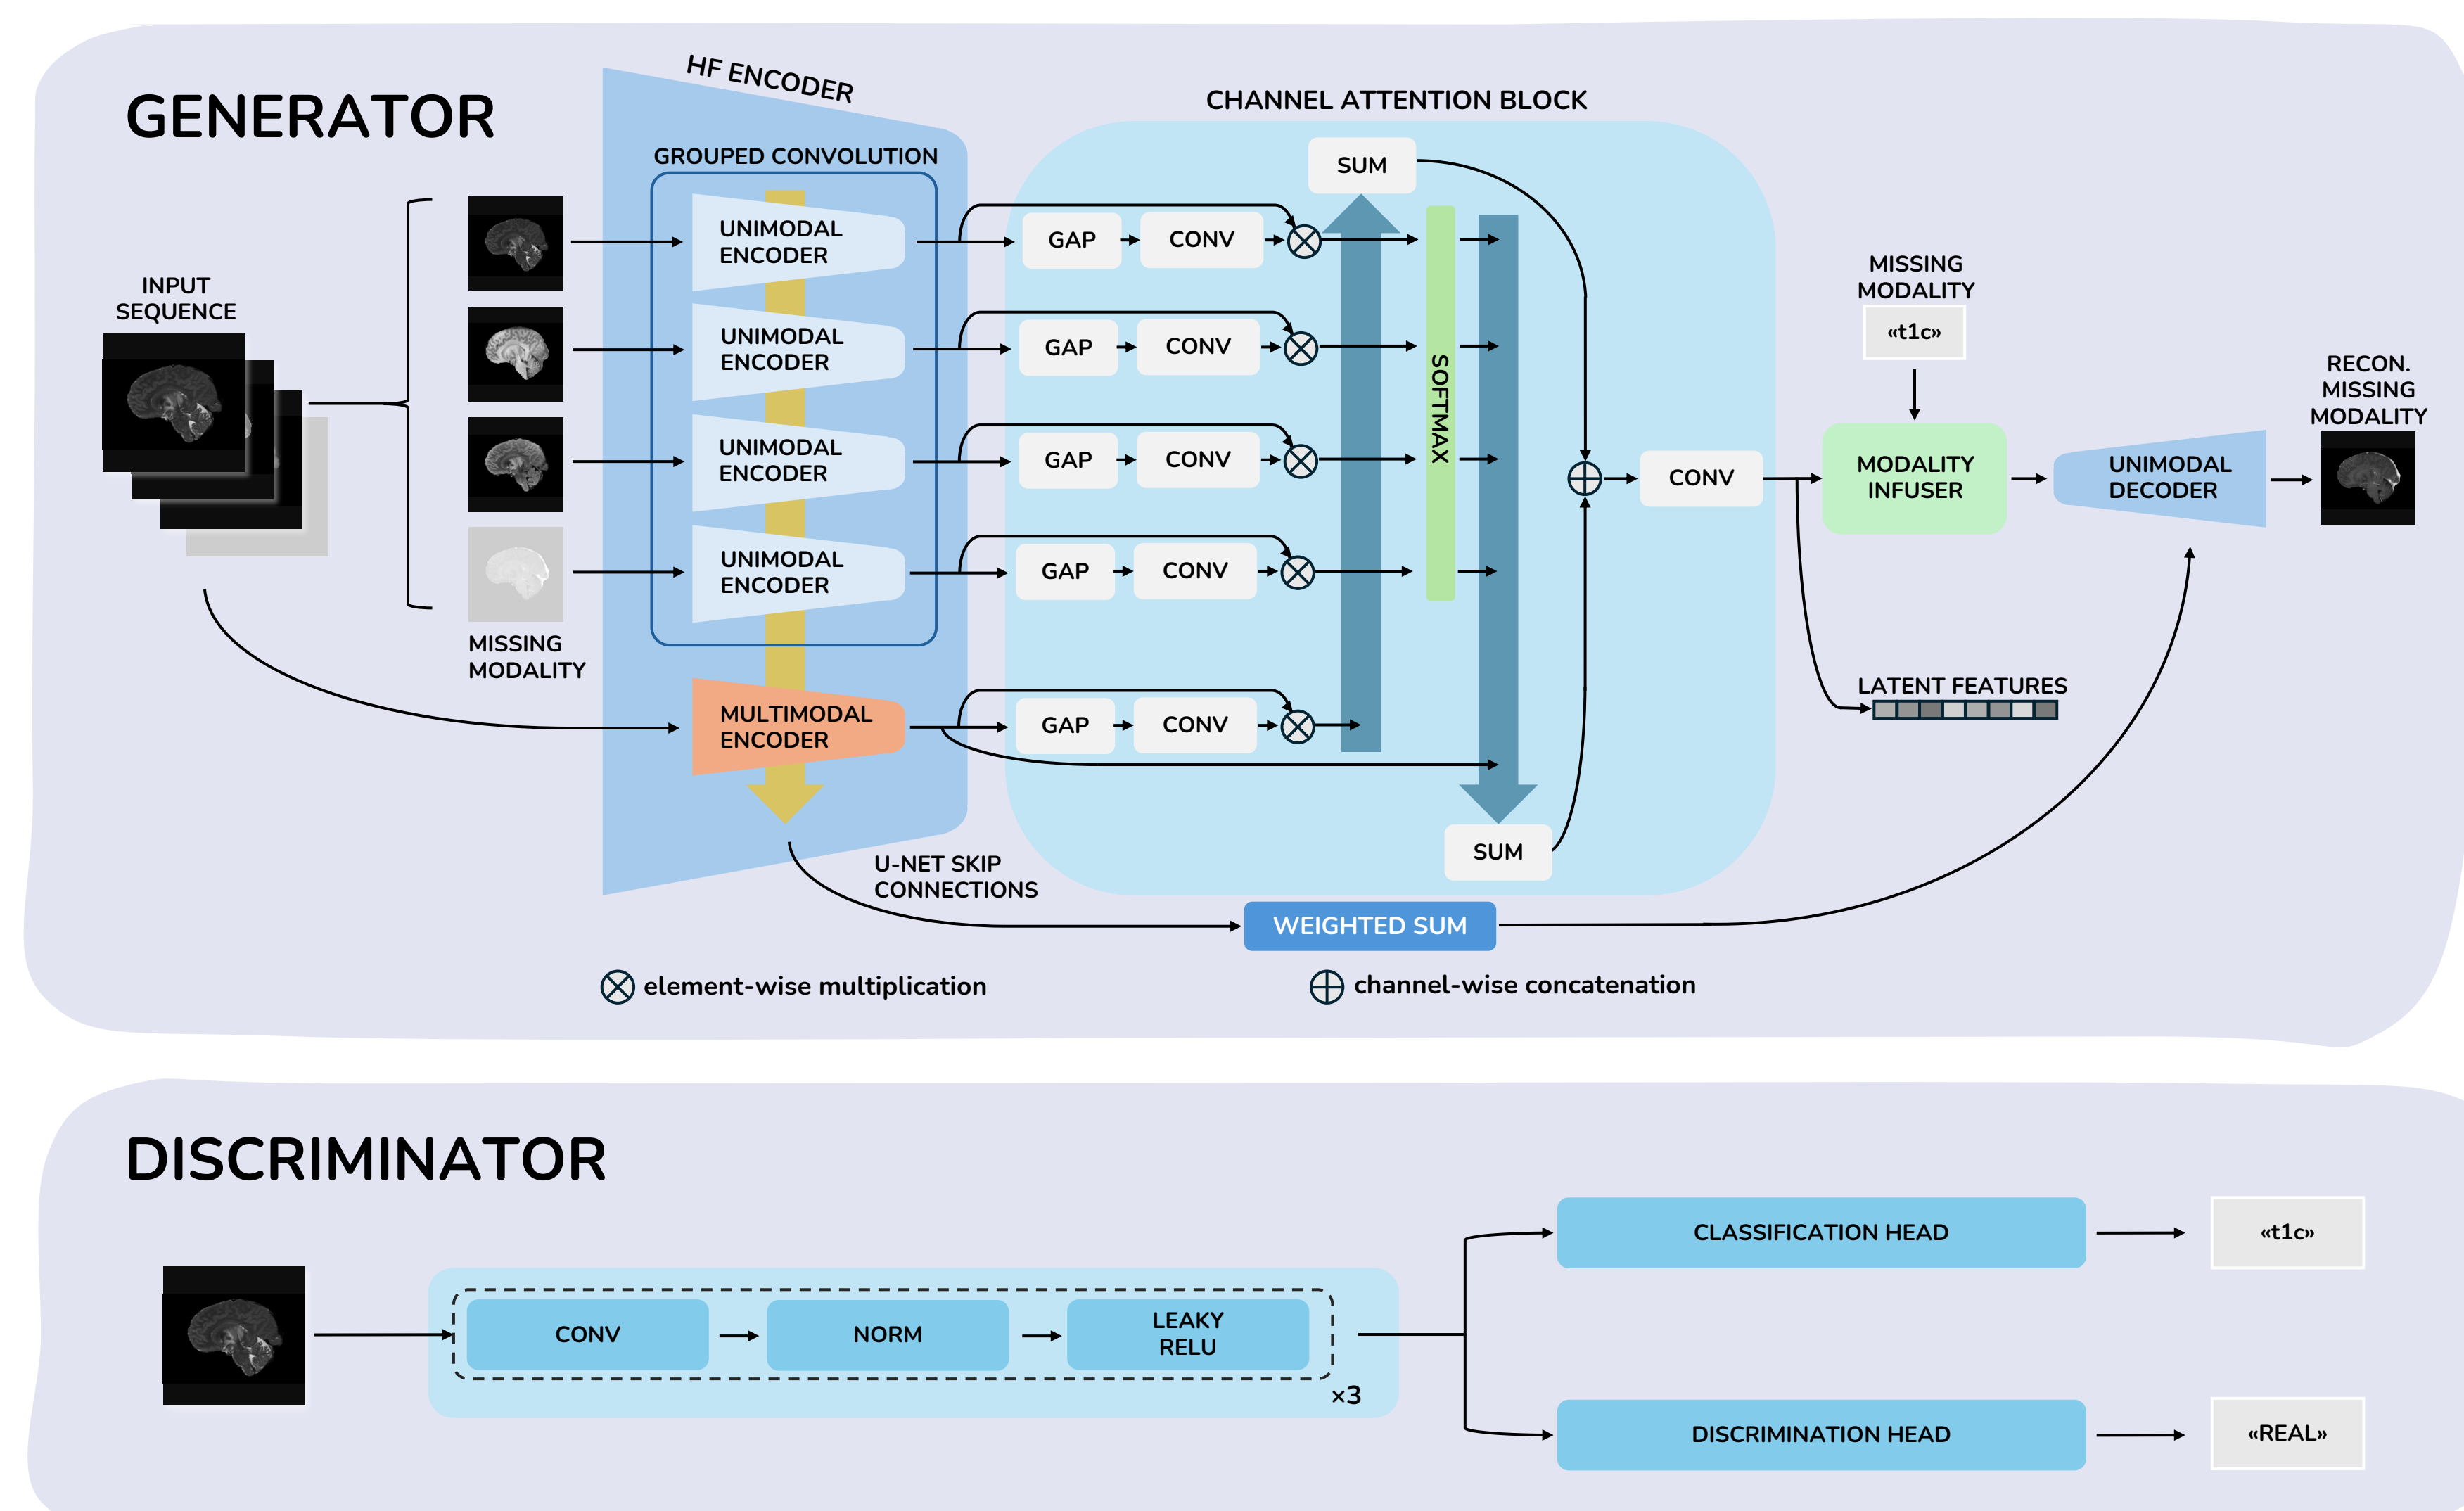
GENERATOR

HF ENCODER

GROUPED CONVOLUTION

CHANNEL ATTENTION BLOCK

INPUT SEQUENCE

UNIMODAL ENCODER

UNIMODAL ENCODER

UNIMODAL ENCODER

UNIMODAL ENCODER

MISSING MODALITY

MULTIMODAL ENCODER

SUM

GAP CONV

GAP CONV

GAP CONV

GAP CONV

GAP CONV

SOFTMAX

SUM

CONV

MISSING MODALITY

«t1c»

MODALITY INFUSER

UNIMODAL DECODER

RECON. MISSING MODALITY

LATENT FEATURES

U-NET SKIP CONNECTIONS

WEIGHTED SUM

element-wise multiplication

channel-wise concatenation

DISCRIMINATOR

CONV

NORM

LEAKY RELU

×3

CLASSIFICATION HEAD

«t1c»

DISCRIMINATION HEAD

«REAL»